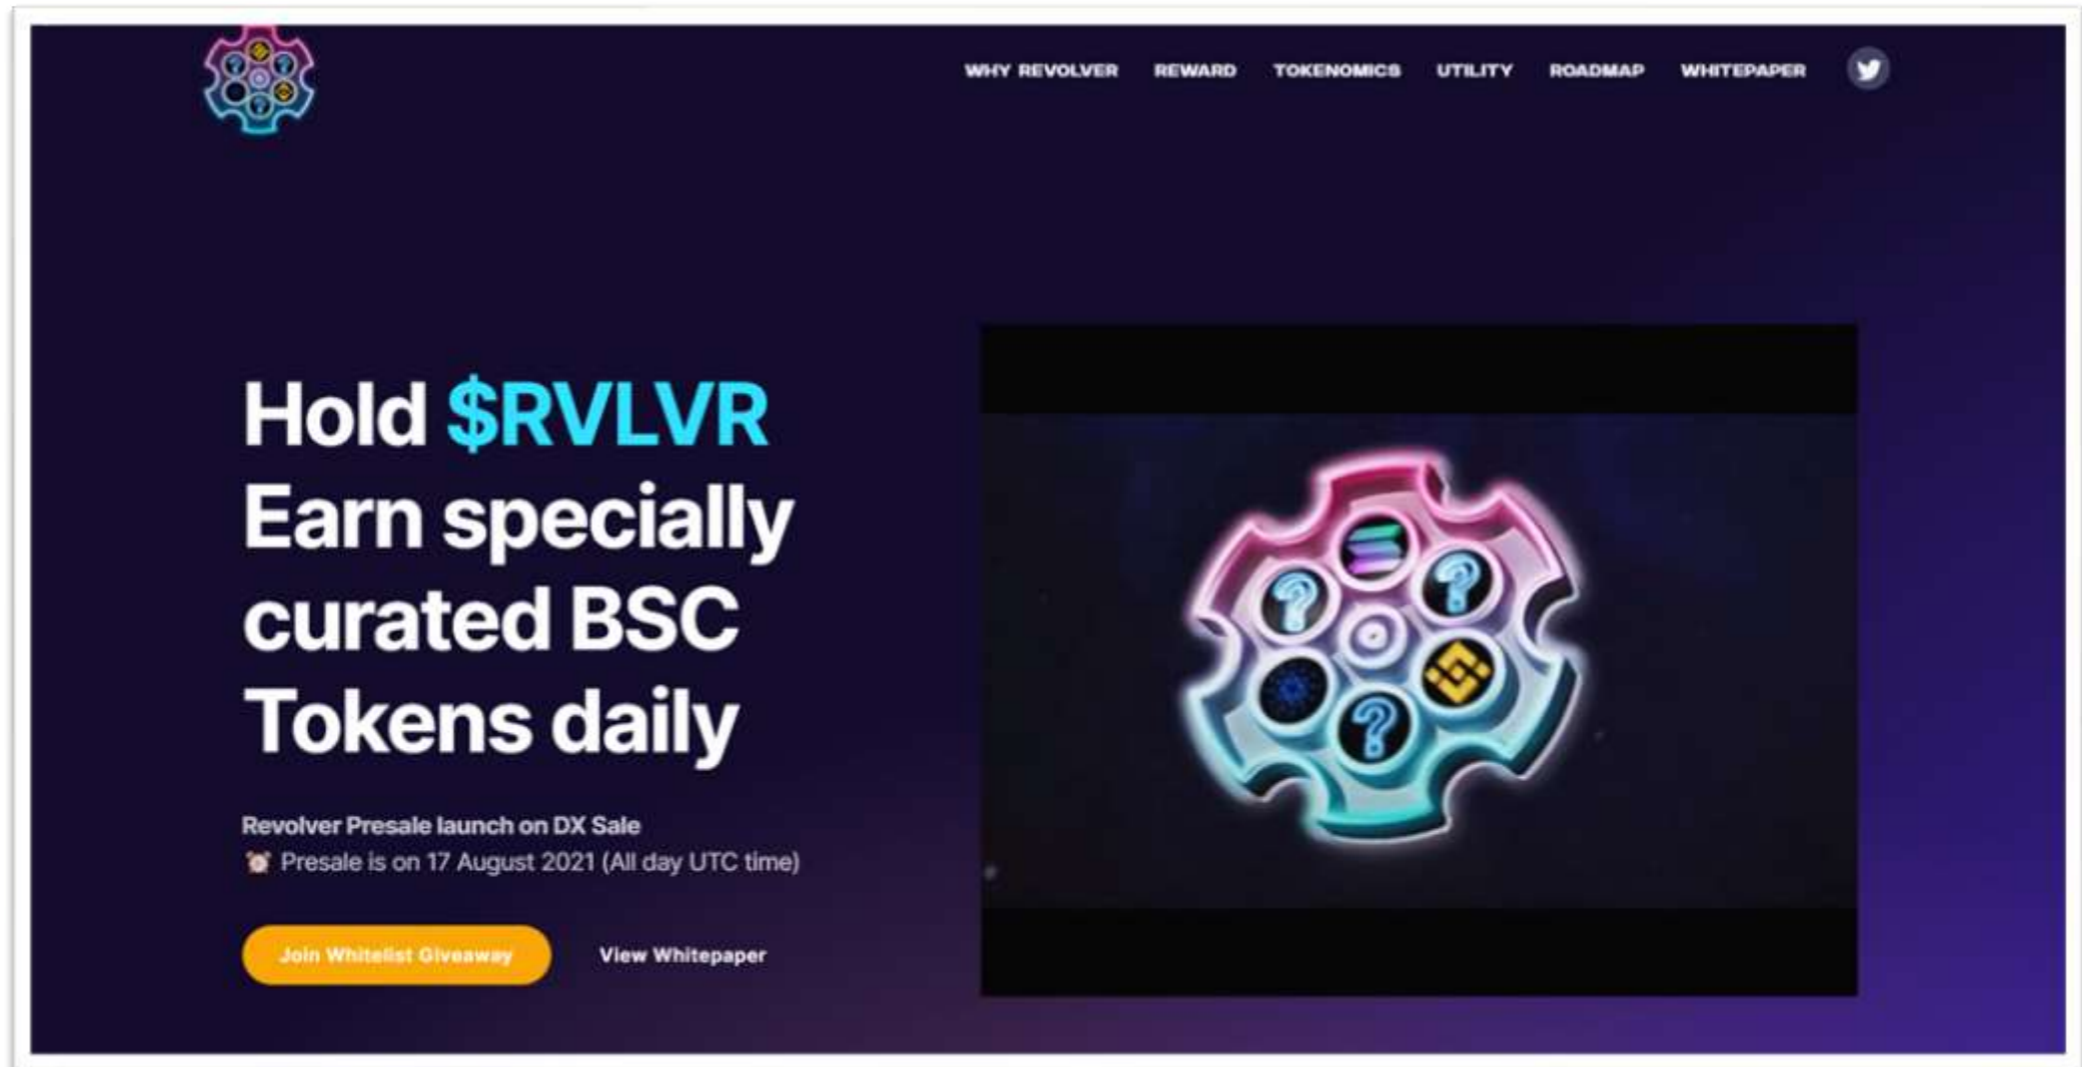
WHY REVOLVER REWARD TOKENOMICS UTILITY ROADMAP WHITEPAPER

Hold $RVLVR Earn specially curated BSC Tokens daily

Revolver Presale launch on DX Sale
⏰ Presale is on 17 August 2021 (All day UTC time)

Join Whitelist Giveaway View Whitepaper